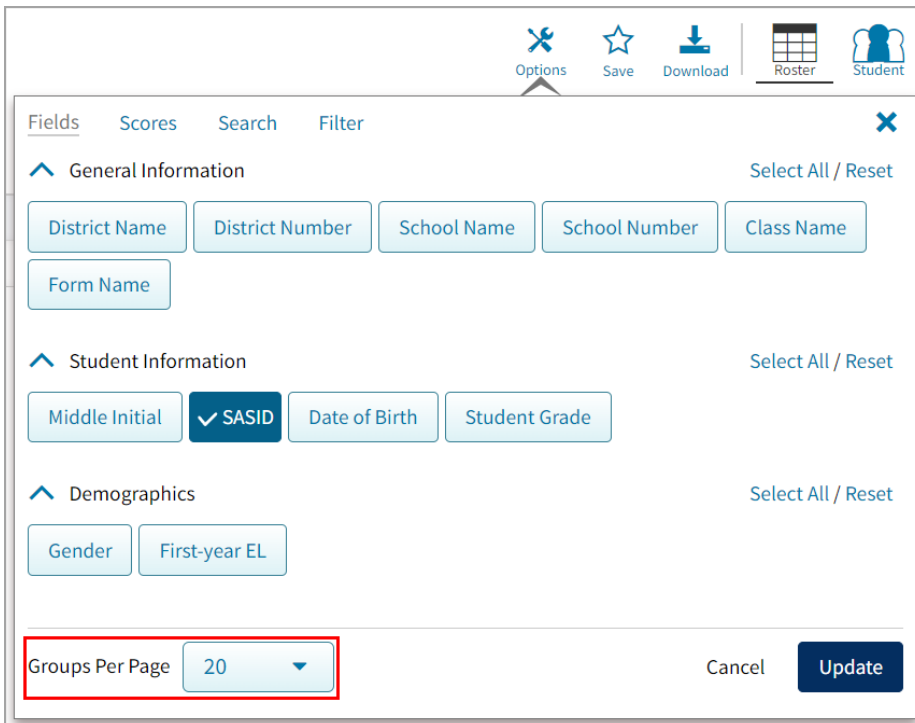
Options Save Download Roster Student

Fields Scores Search Filter

General Information

Select All / Reset

District Name District Number School Name School Number Class Name

Form Name

Student Information

Select All / Reset

Middle Initial SASID Date of Birth Student Grade

Demographics

Select All / Reset

Gender First-year EL

Groups Per Page 20

Cancel Update